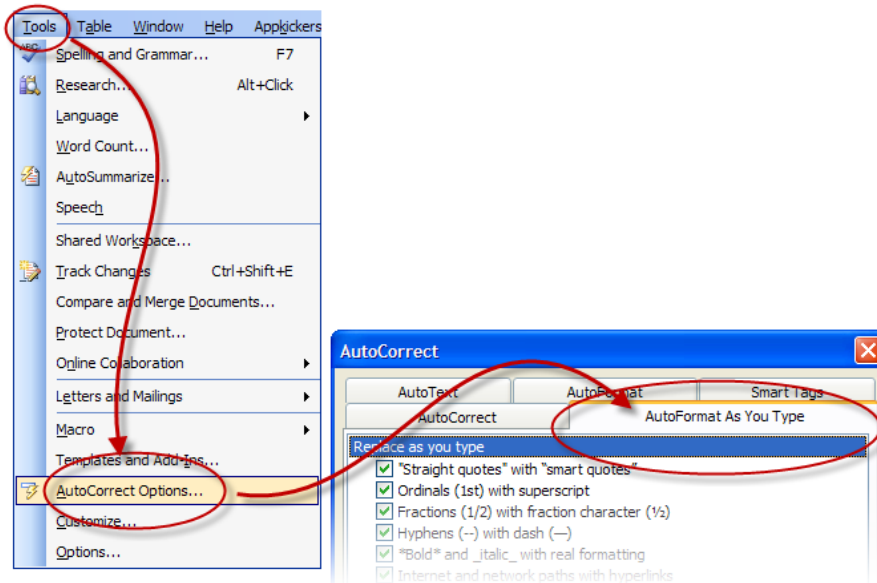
Tools Table Window Help Appkickers

Spelling and Grammar... F7
Research... Alt+Click
Language
Word Count...
AutoSummarize...
Speech
Shared Workspace...
Track Changes Ctrl+Shift+E
Compare and Merge Documents...
Protect Document...
Online Collaboration
Letters and Mailings
Macro
Templates and Add-Ins...
AutoCorrect Options...
Customize...
Options...

AutoCorrect

AutoText AutoFormat Smart Tags
AutoCorrect AutoFormat As You Type

Replace as you type
"Straight quotes" with "smart quotes"
Ordinals (1st) with superscript
Fractions (1/2) with fraction character (½)
Hyphens (--) with dash (—)
*Bold* and _italic_ with real formatting
Internet and network paths with hyperlinks